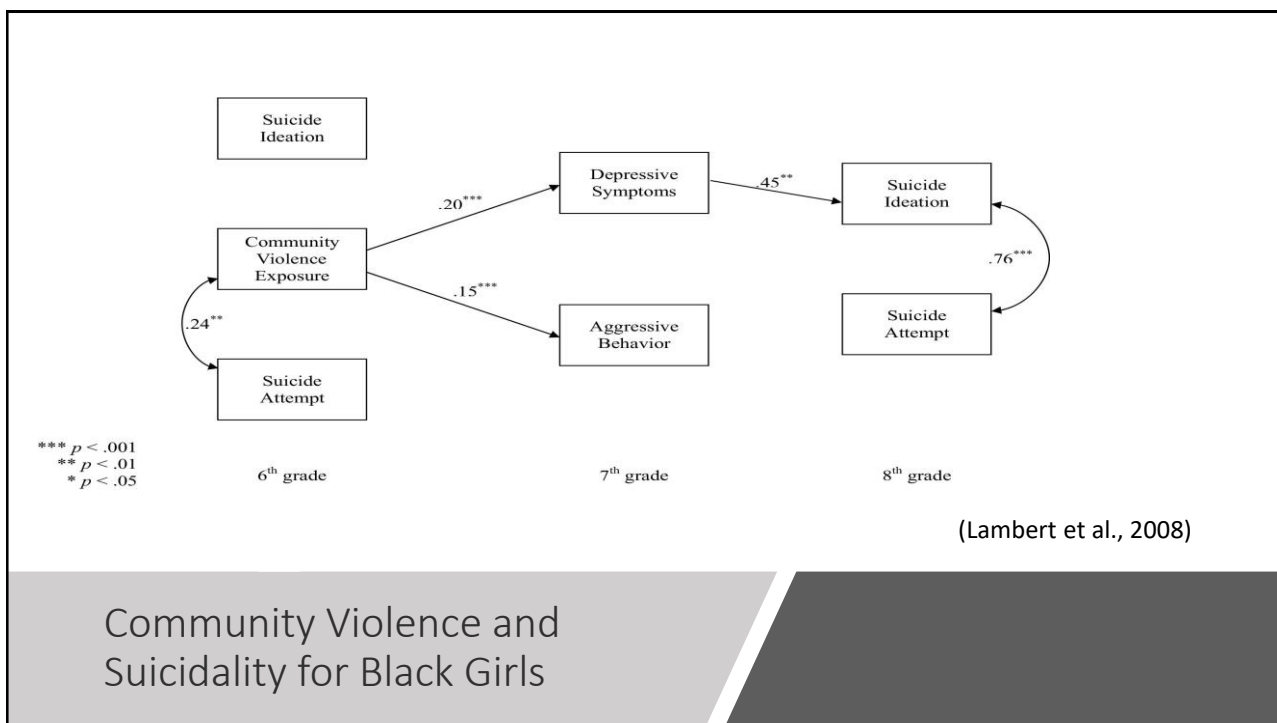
Suicide Ideation

Community Violence Exposure

.24$^{**}$

Suicide Attempt

.20$^{***}$

.15$^{***}$

Depressive Symptoms

Aggressive Behavior

.45$^{**}$

Suicide Ideation

.76$^{***}$

Suicide Attempt

*** $p < .001$
** $p < .01$
* $p < .05$

6$^{th}$ grade

7$^{th}$ grade

8$^{th}$ grade

(Lambert et al., 2008)

Community Violence and Suicidality for Black Girls